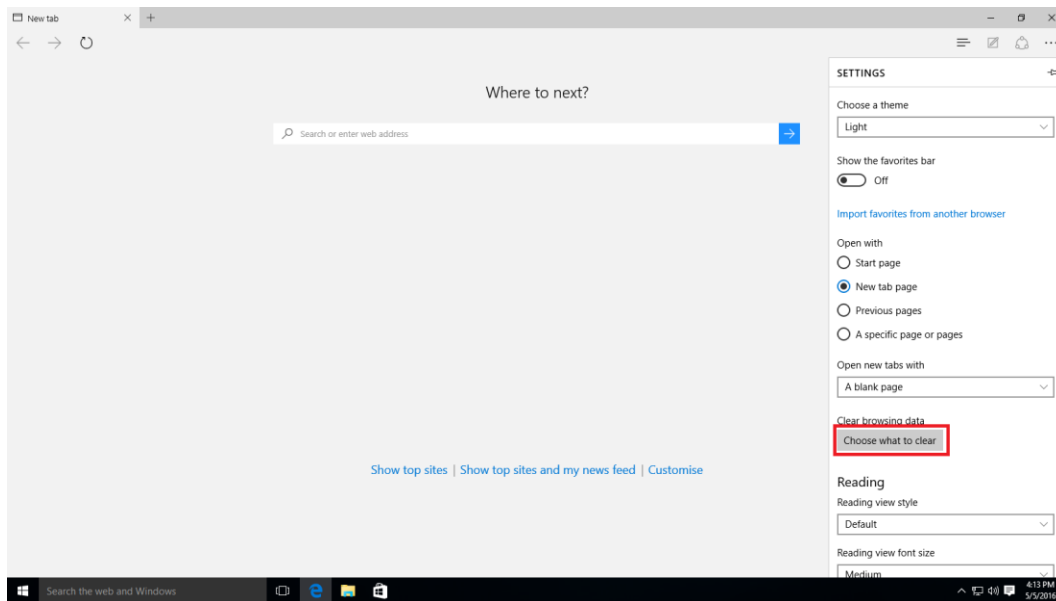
New tab

Where to next?

Search or enter web address

Show top sites | Show top sites and my news feed | Customise

SETTINGS

Choose a theme

Light

Show the favorites bar

Off

Import favorites from another browser

Open with

Start page

New tab page

Previous pages

A specific page or pages

Open new tabs with

A blank page

Clear browsing data

Choose what to clear

Reading

Reading view style

Default

Reading view font size

Medium

Search the web and Windows

4:13 PM
5/5/2016